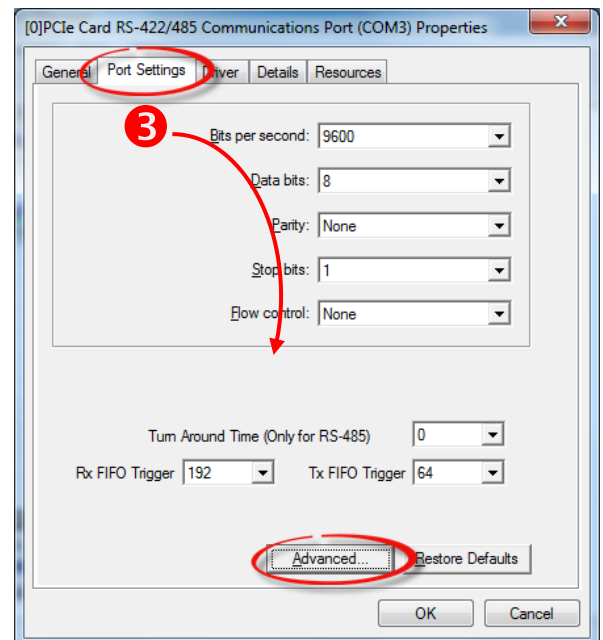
[0]PCIe Card RS-422/485 Communications Port (COM3) Properties

General | Port Settings | Driver | Details | Resources

3

Bits per second: 9600

Data bits: 8

Parity: None

Stop bits: 1

Flow control: None

Turn Around Time (Only for RS-485) 0

Rx FIFO Trigger 192

Tx FIFO Trigger 64

Advanced...

Restore Defaults

OK

Cancel